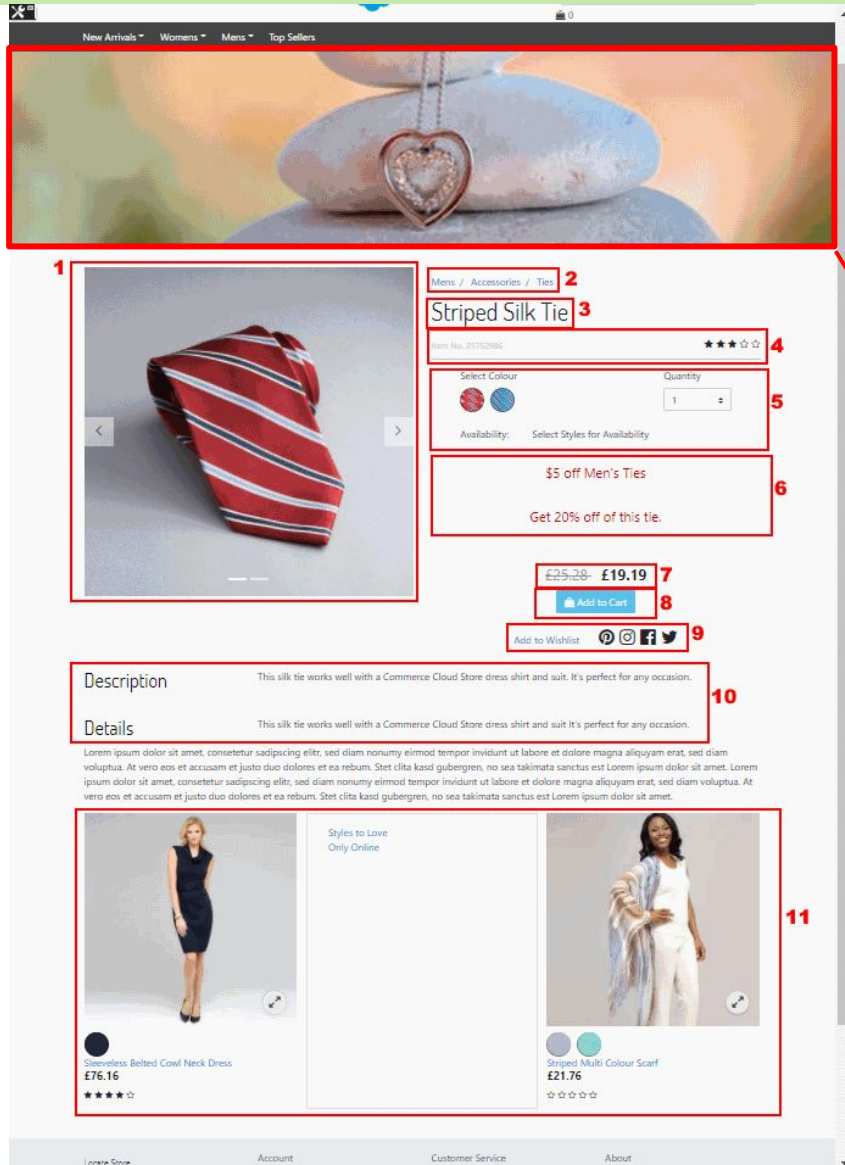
0

New Arrivals Womens Mens Top Sellers

1

Mens / Accessories / Ties 2

Striped Silk Tie 3

Item No. 25752986 4

Select Colour Quantity

1 5

Availability: Select Styles for Availability

$5 off Men's Ties

Get 20% off of this tie. 6

~~£25.28~~ £19.19 7

Add to Cart 8

Add to Wishlist 9

Description This silk tie works well with a Commerce Cloud Store dress shirt and suit. It's perfect for any occasion.

Details This silk tie works well with a Commerce Cloud Store dress shirt and suit It's perfect for any occasion. 10

Lorem ipsum dolor sit amet, consetetur sadipscing elitr, sed diam nonumy eirmod tempor invidunt ut labore et dolore magna aliquyam erat, sed diam voluptua. At vero eos et accusam et justo duo dolores et ea rebum. Stet clita kasd gubergren, no sea takimata sanctus est Lorem ipsum dolor sit amet. Lorem ipsum dolor sit amet, consetetur sadipscing elitr, sed diam nonumy eirmod tempor invidunt ut labore et dolore magna aliquyam erat, sed diam voluptua. At vero eos et accusam et justo duo dolores et ea rebum. Stet clita kasd gubergren, no sea takimata sanctus est Lorem ipsum dolor sit amet.

Sleeveless Belted Cowl Neck Dress
£76.16

Styles to Love
Only Online

Striped Multi Colour Scarf
£21.76

11

Locate Store Account Customer Service About